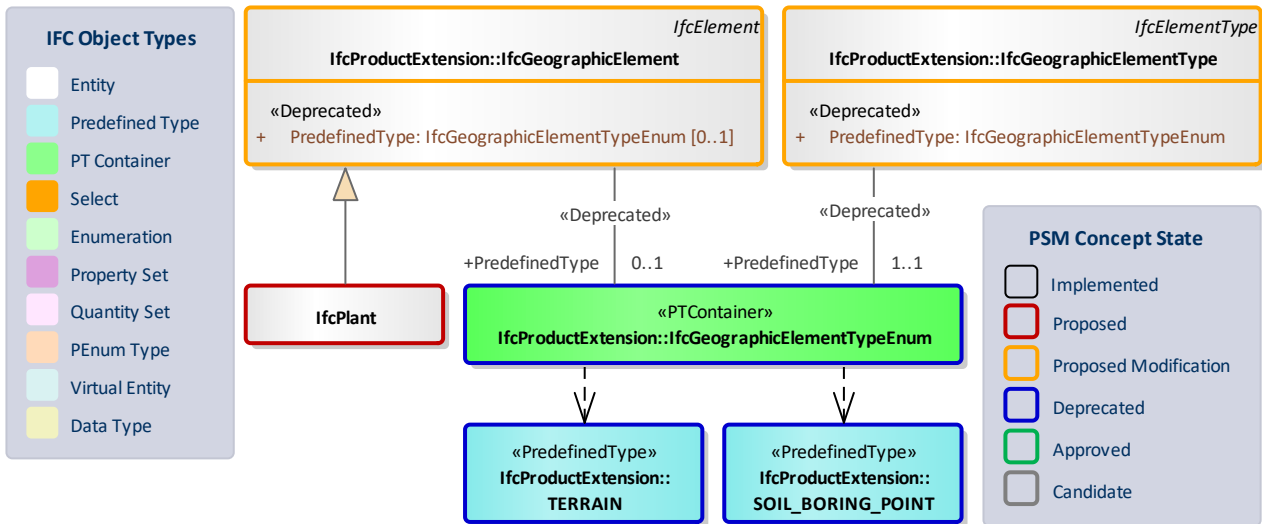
IFC Object Types

Entity

Predefined Type

PT Container

Select

Enumeration

Property Set

Quantity Set

PEnum Type

Virtual Entity

Data Type

IfcElement

IfcProductExtension::IfcGeographicElement

«Deprecated»
+ PredefinedType: IfcGeographicElementTypeEnum [0..1]

IfcElementType

IfcProductExtension::IfcGeographicElementType

«Deprecated»
+ PredefinedType: IfcGeographicElementTypeEnum

«Deprecated»

+PredefinedType 0..1

«Deprecated»

+PredefinedType 1..1

IfcPlant

«PTContainer»
IfcProductExtension::IfcGeographicElementTypeEnum

«PredefinedType»
IfcProductExtension::
TERRAIN

«PredefinedType»
IfcProductExtension::
SOIL_BORING_POINT

PSM Concept State

Implemented

Proposed

Proposed Modification

Deprecated

Approved

Candidate